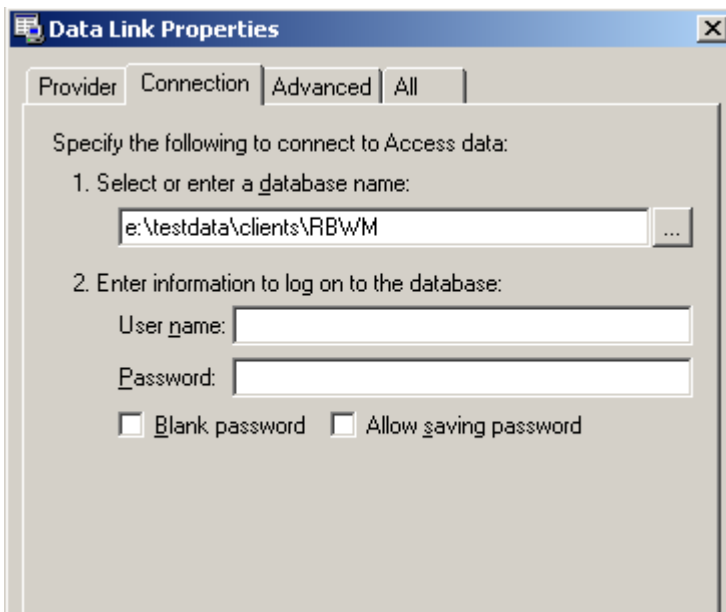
Data Link Properties

Provider | Connection | Advanced | All

Specify the following to connect to Access data:

1. Select or enter a database name:

e:\testdata\clients\RBWM

...

2. Enter information to log on to the database:

User name:

Password:

Blank password

Allow saving password